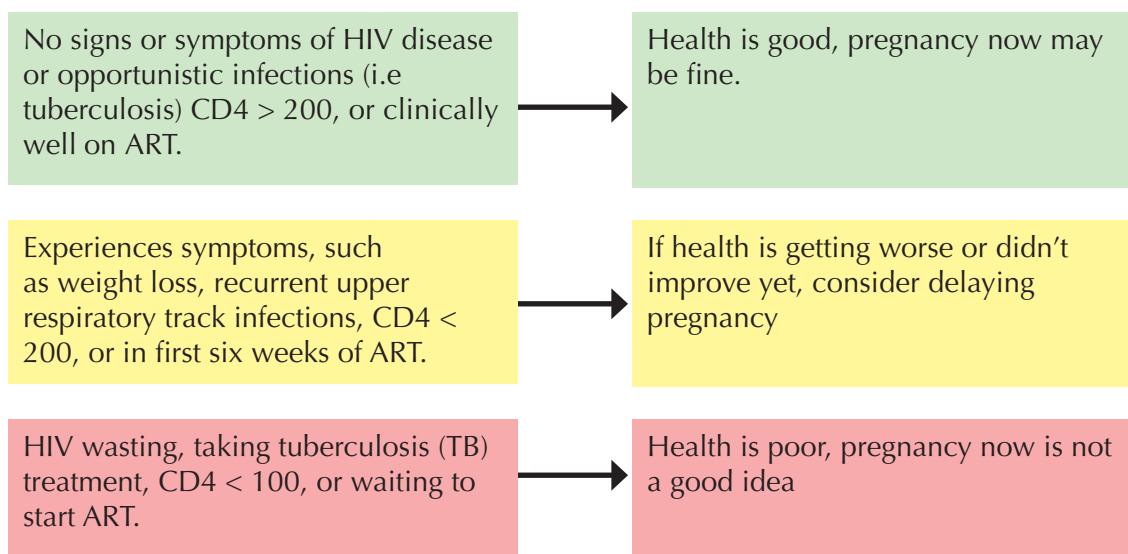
No signs or symptoms of HIV disease or opportunistic infections (i.e tuberculosis) CD4 > 200, or clinically well on ART.

Health is good, pregnancy now may be fine.

Experiences symptoms, such as weight loss, recurrent upper respiratory track infections, CD4 < 200, or in first six weeks of ART.

If health is getting worse or didn't improve yet, consider delaying pregnancy

HIV wasting, taking tuberculosis (TB) treatment, CD4 < 100, or waiting to start ART.

Health is poor, pregnancy now is not a good idea